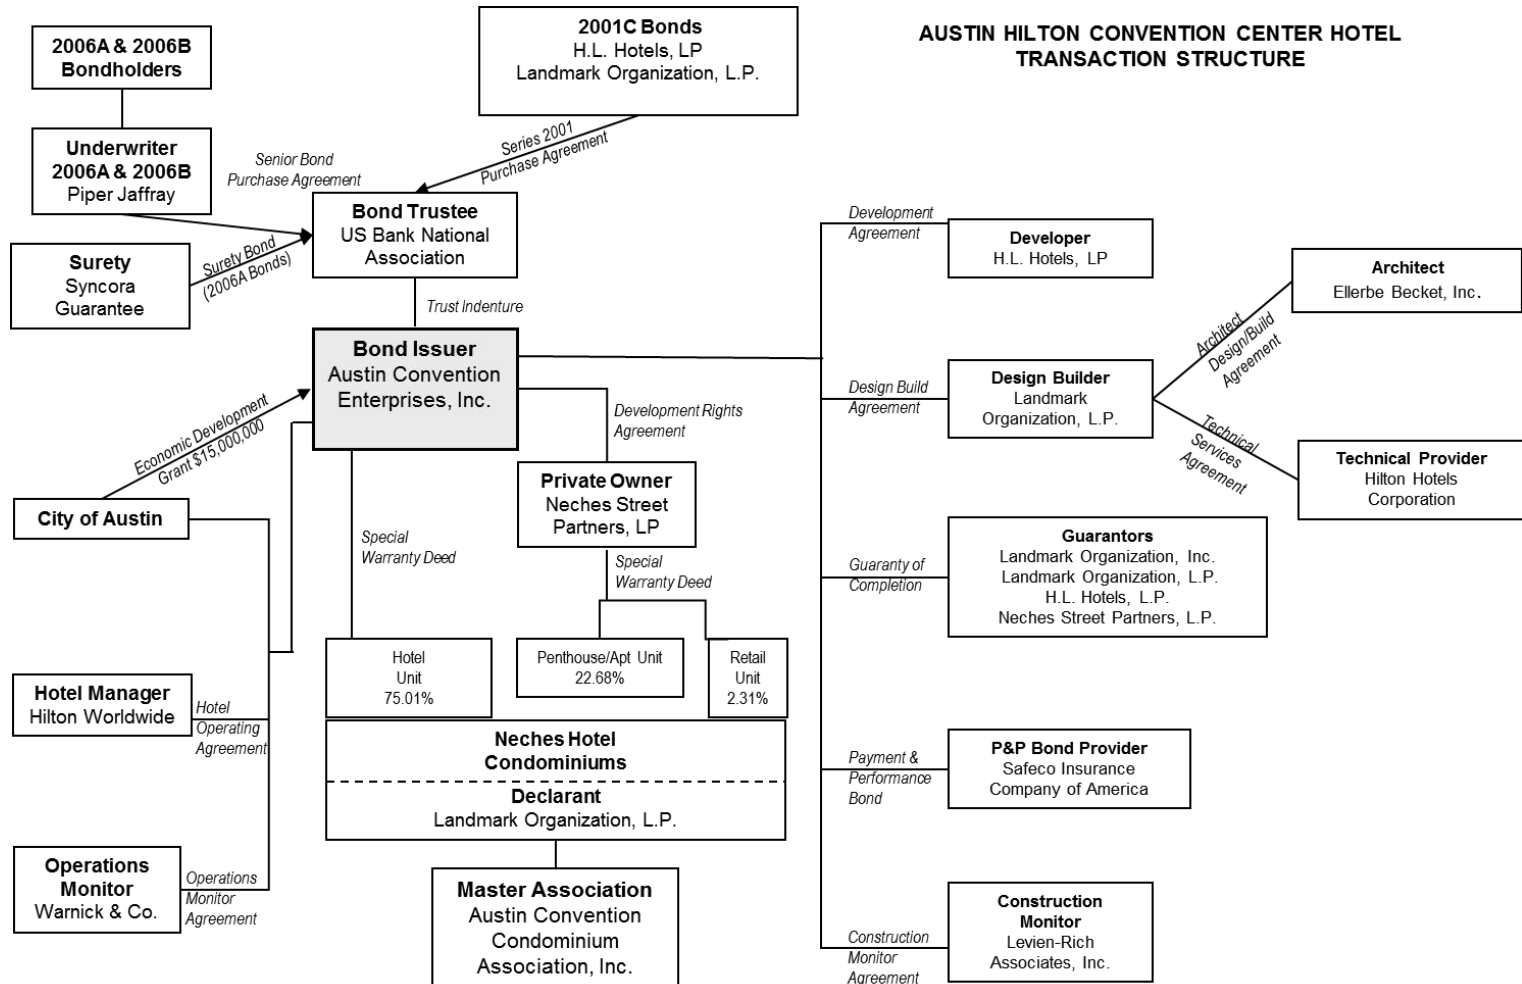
AUSTIN HILTON CONVENTION CENTER HOTEL
TRANSACTION STRUCTURE

2006A & 2006B
Bondholders

2001C Bonds
H.L. Hotels, LP
Landmark Organization, L.P.

Underwriter
2006A & 2006B
Piper Jaffray

Senior Bond
Purchase Agreement

Series 2001
Purchase Agreement

Bond Trustee
US Bank National
Association

Surety
Syncora
Guarantee

Surety Bond
(2006A Bonds)

Trust Indenture

Bond Issuer
Austin Convention
Enterprises, Inc.

Economic Development
Grant $15,000,000

Development Rights
Agreement

City of Austin

Private Owner
Neches Street
Partners, LP

Special
Warranty Deed

Special
Warranty Deed

Hotel
Unit
75.01%

Penthouse/Apt Unit
22.68%

Retail
Unit
2.31%

Hotel Manager
Hilton Worldwide

Hotel
Operating
Agreement

Neches Hotel
Condominiums

Declarant
Landmark Organization, L.P.

Operations
Monitor
Warnick & Co.

Operations
Monitor
Agreement

Master Association
Austin Convention
Condominium
Association, Inc.

Development
Agreement

Developer
H.L. Hotels, LP

Architect
Ellerbe Becket, Inc.

Architect
Design/Build
Agreement

Design Build
Agreement

Design Builder
Landmark
Organization, L.P.

Technical
Services
Agreement

Technical Provider
Hilton Hotels
Corporation

Guaranty of
Completion

Guarantors
Landmark Organization, Inc.
Landmark Organization, L.P.
H.L. Hotels, L.P.
Neches Street Partners, L.P.

Payment &
Performance
Bond

P&P Bond Provider
Safeco Insurance
Company of America

Construction
Monitor
Agreement

Construction
Monitor
Levien-Rich
Associates, Inc.